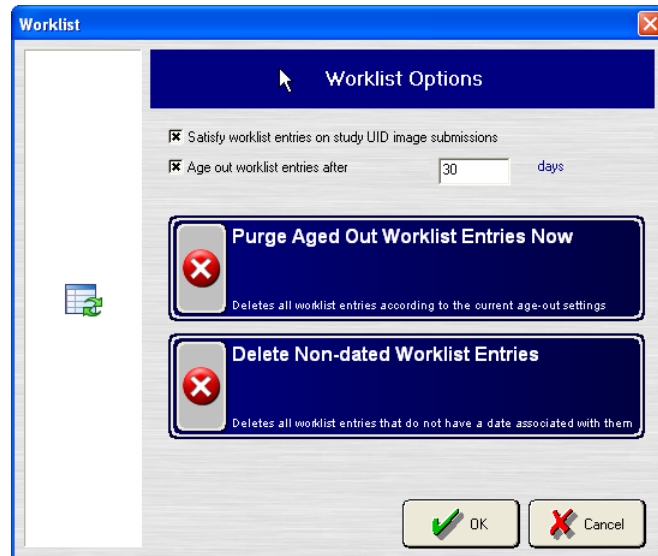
Worklist

Worklist Options

Satisfy worklist entries on study UID image submissions

Age out worklist entries after 30 days

Purge Aged Out Worklist Entries Now

Deletes all worklist entries according to the current age-out settings

Delete Non-dated Worklist Entries

Deletes all worklist entries that do not have a date associated with them

OK

Cancel